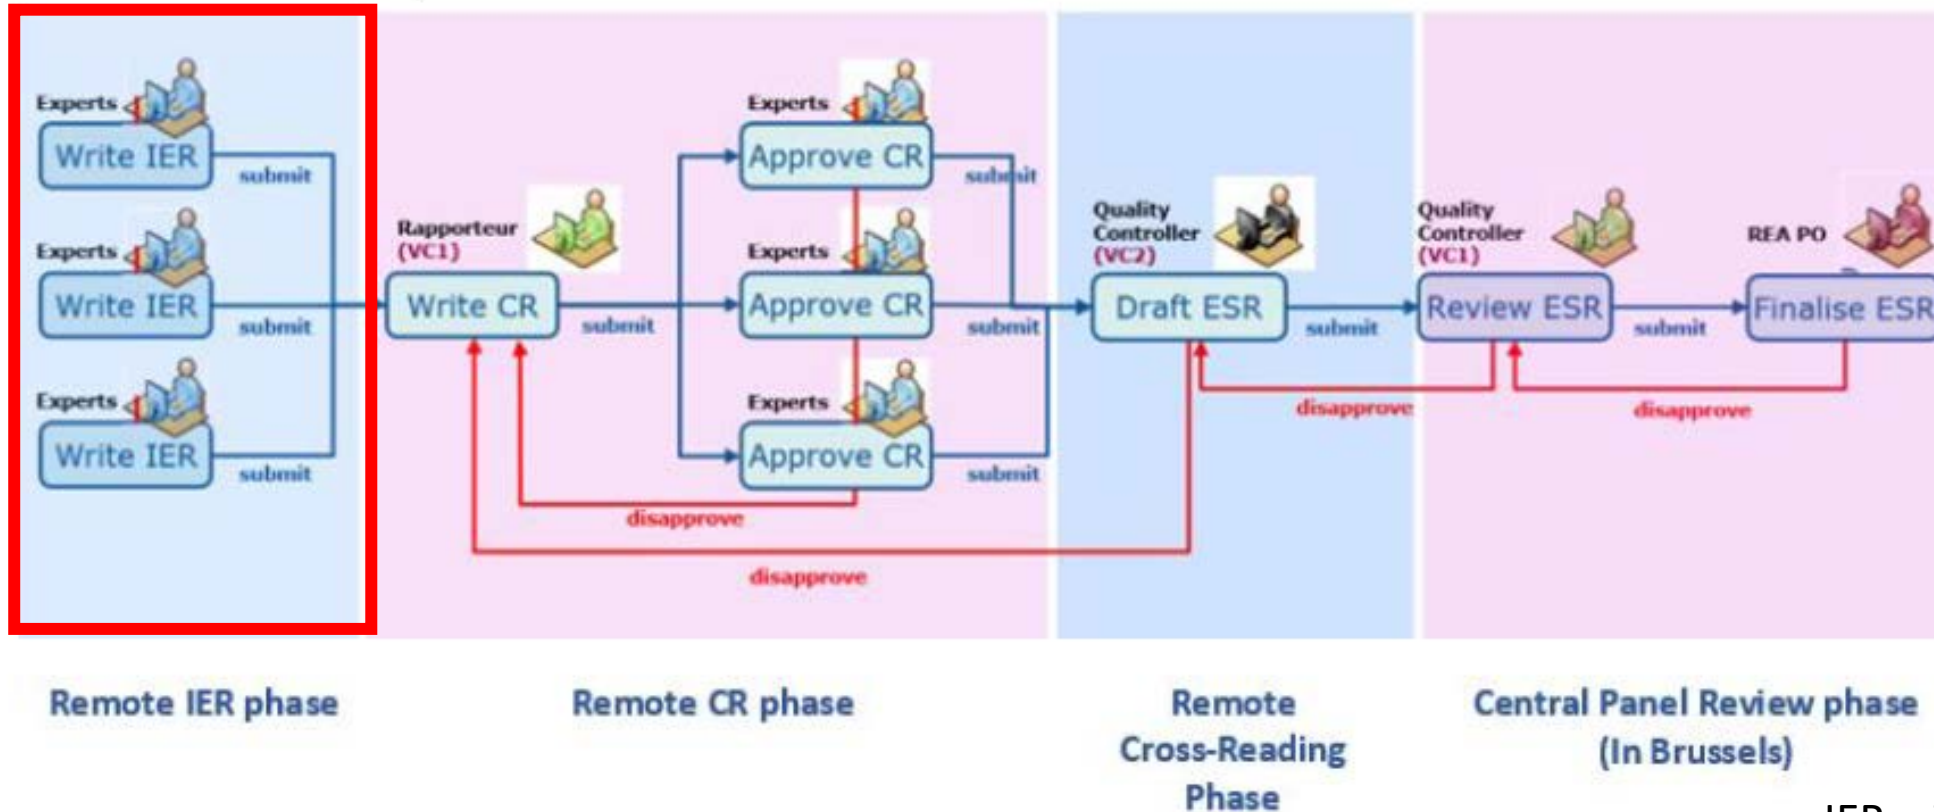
Experts
Write IER
submit

Experts
Write IER
submit

Experts
Write IER
submit

Rapporteur
(VC1)
Write CR
submit

Experts
Approve CR
submit

Experts
Approve CR
submit

Experts
Approve CR
submit

disapprove

disapprove

Quality Controller
(VC2)
Draft ESR
submit

disapprove

Quality Controller
(VC1)
Review ESR
submit

disapprove

REA PO
Finalise ESR

Remote IER phase

Remote CR phase

Remote Cross-Reading Phase

Central Panel Review phase (In Brussels)

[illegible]